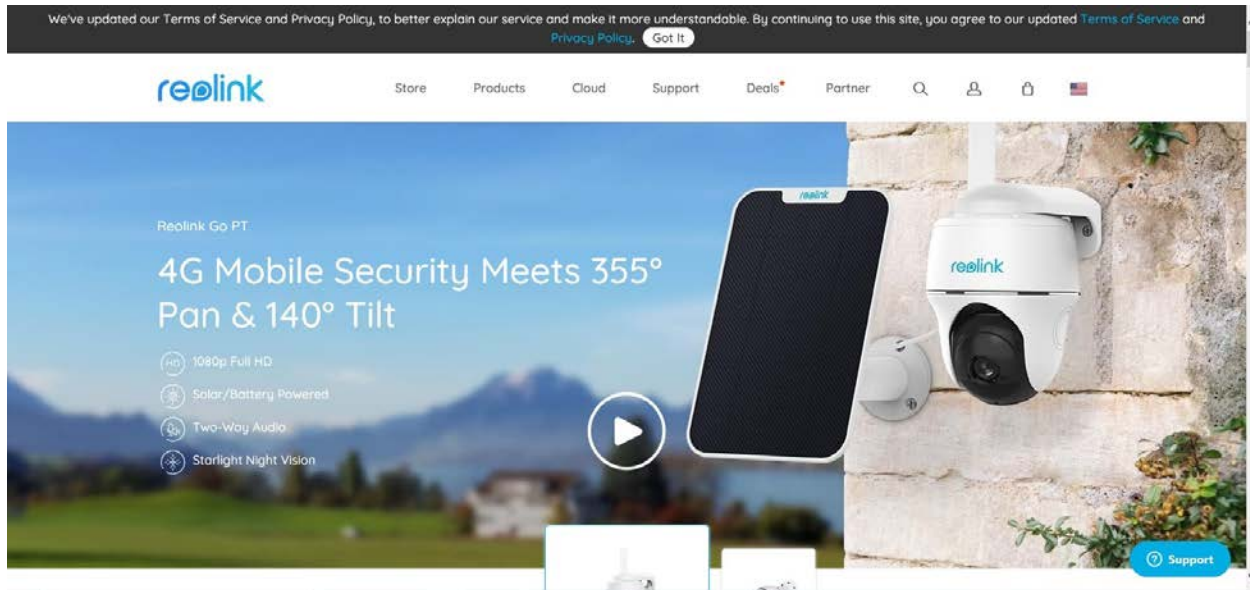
We've updated our Terms of Service and Privacy Policy, to better explain our service and make it more understandable. By continuing to use this site, you agree to our updated Terms of Service and Privacy Policy. Got It

reolink Store Products Cloud Support Deals Partner

Reolink Go PT

4G Mobile Security Meets 355° Pan & 140° Tilt

1080p Full HD

Solar/Battery Powered

Two-Way Audio

Starlight Night Vision

reolink

reolink

Support